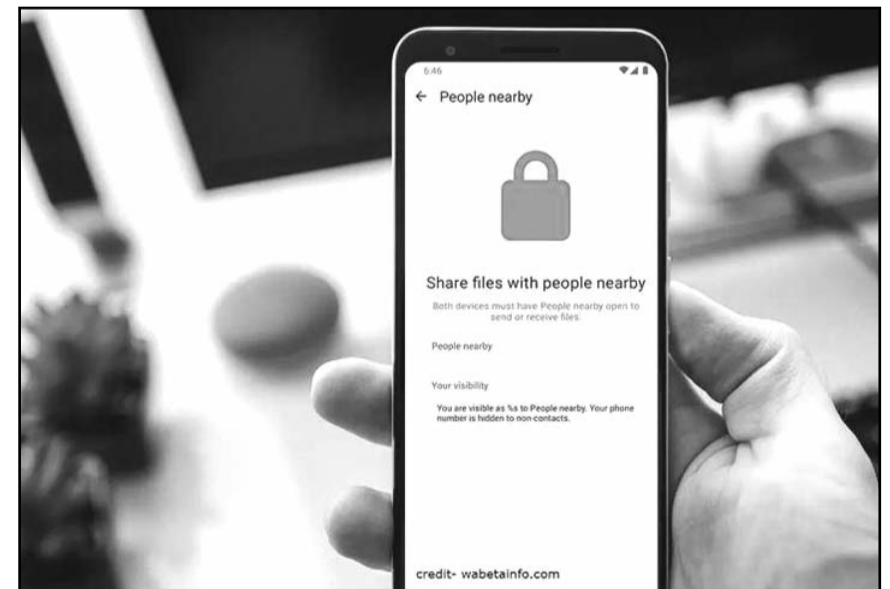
6:46

← People nearby

Share files with people nearby

Both devices must have People nearby open to send or receive files.

People nearby

Your visibility

You are visible as %s to People nearby. Your phone number is hidden to non contacts.

credit- wabetainfo.com